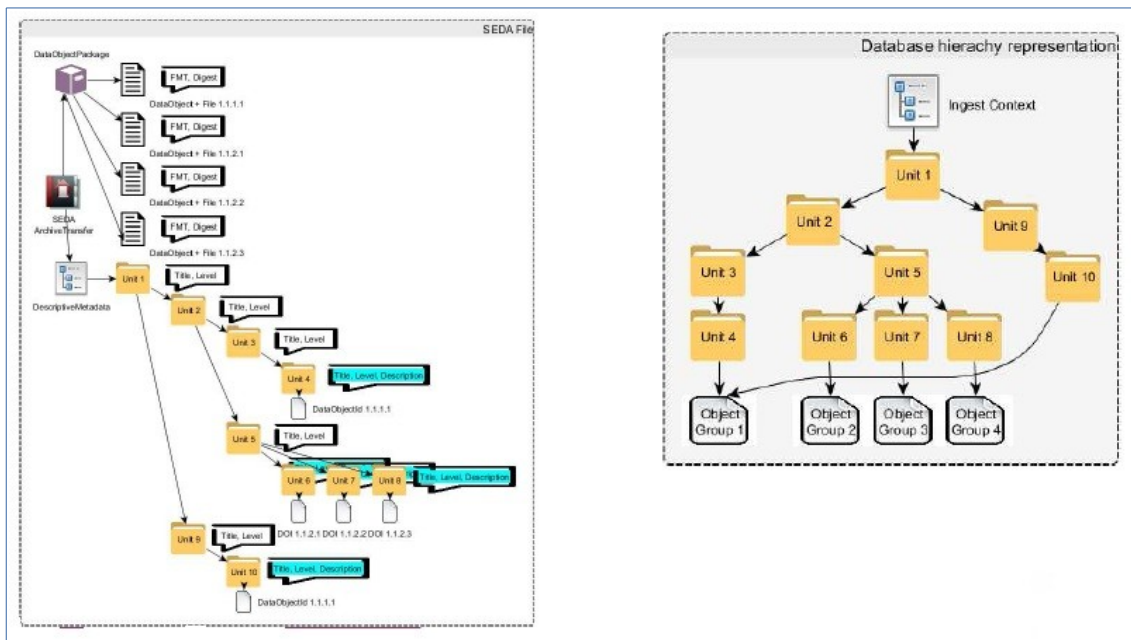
SEDA File

DataObjectPackage

FMT, Digest

DataObject + File 1.1.1.1

FMT, Digest

DataObject + File 1.1.2.1

FMT, Digest

DataObject + File 1.1.2.2

FMT, Digest

DataObject + File 1.1.2.3

SEDA ArchiveTransfer

DescriptiveMetadata

Unit 1

Title, Level

Unit 2

Title, Level

Unit 3

Title, Level

Unit 4

Title, Level, Description

DataObjectId 1.1.1.1

Unit 5

Title, Level

Unit 6

Unit 7

Unit 8

Title, Level, Description

DOI 1.1.2.1 DOI 1.1.2.2 DOI 1.1.2.3

Unit 9

Title, Level

Unit 10

Title, Level, Description

DataObjectId 1.1.1.1

Database hierachy representation

Ingest Context

Unit 1

Unit 2

Unit 9

Unit 3

Unit 5

Unit 10

Unit 4

Unit 6

Unit 7

Unit 8

Object Group 1

Object Group 2

Object Group 3

Object Group 4